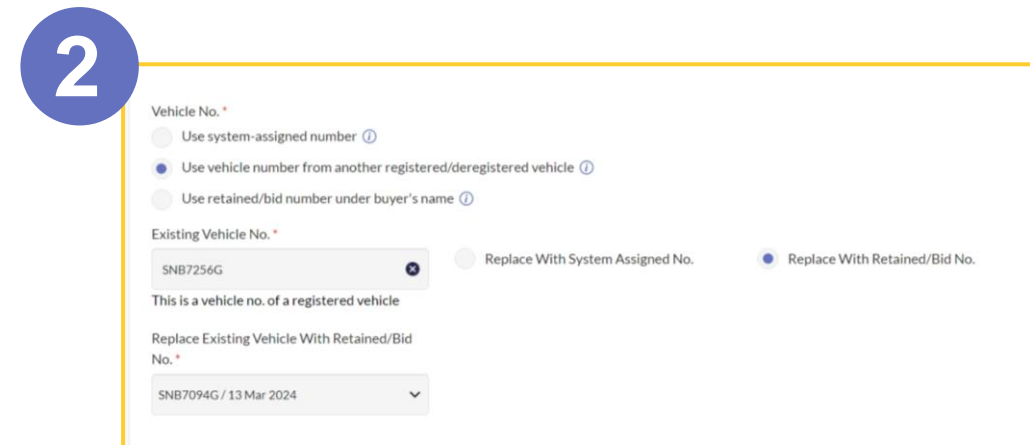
2

Vehicle No. *

Use system-assigned number

Use vehicle number from another registered/deregistered vehicle

Use retained/bid number under buyer's name

Existing Vehicle No. *

SNB7256G

This is a vehicle no. of a registered vehicle

Replace With System Assigned No.

Replace With Retained/Bid No.

Replace Existing Vehicle With Retained/Bid No. *

SNB7094G / 13 Mar 2024